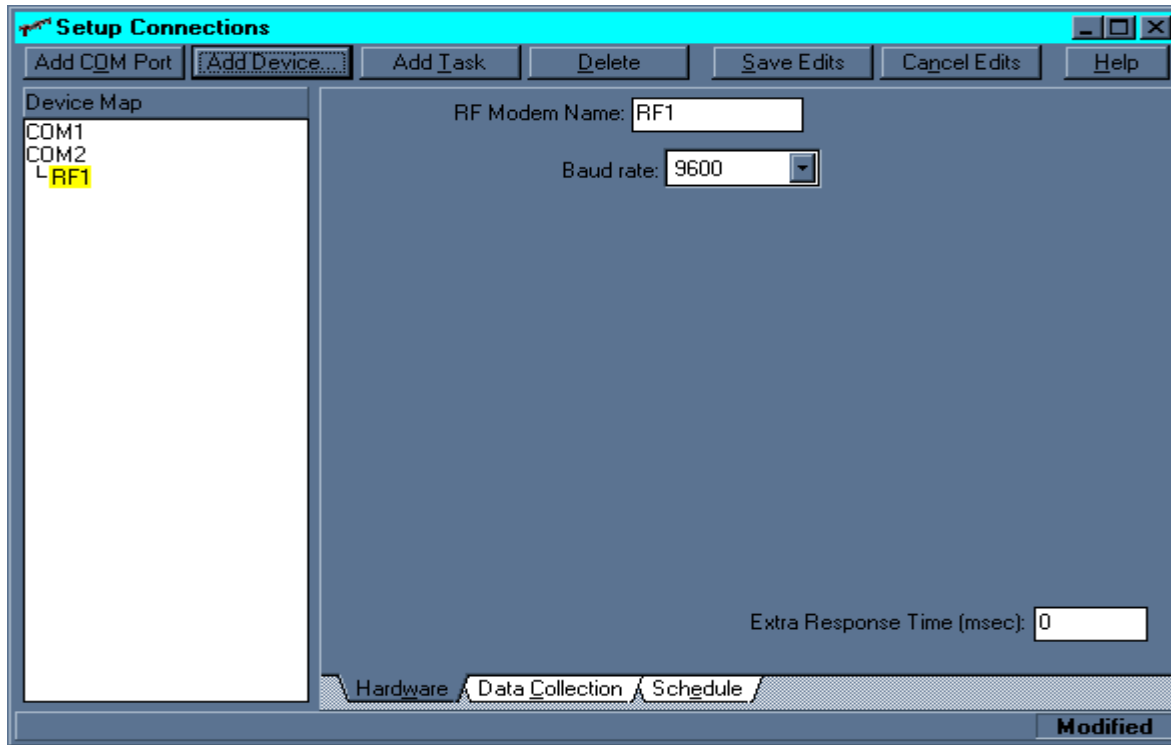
Setup Connections

Add COM Port | Add Device... | Add Task | Delete | Save Edits | Cancel Edits | Help

Device Map

COM1
COM2
└RF1

RF Modem Name: RF1

Baud rate: 9600

Extra Response Time (msec): 0

Hardware | Data Collection | Schedule

Modified